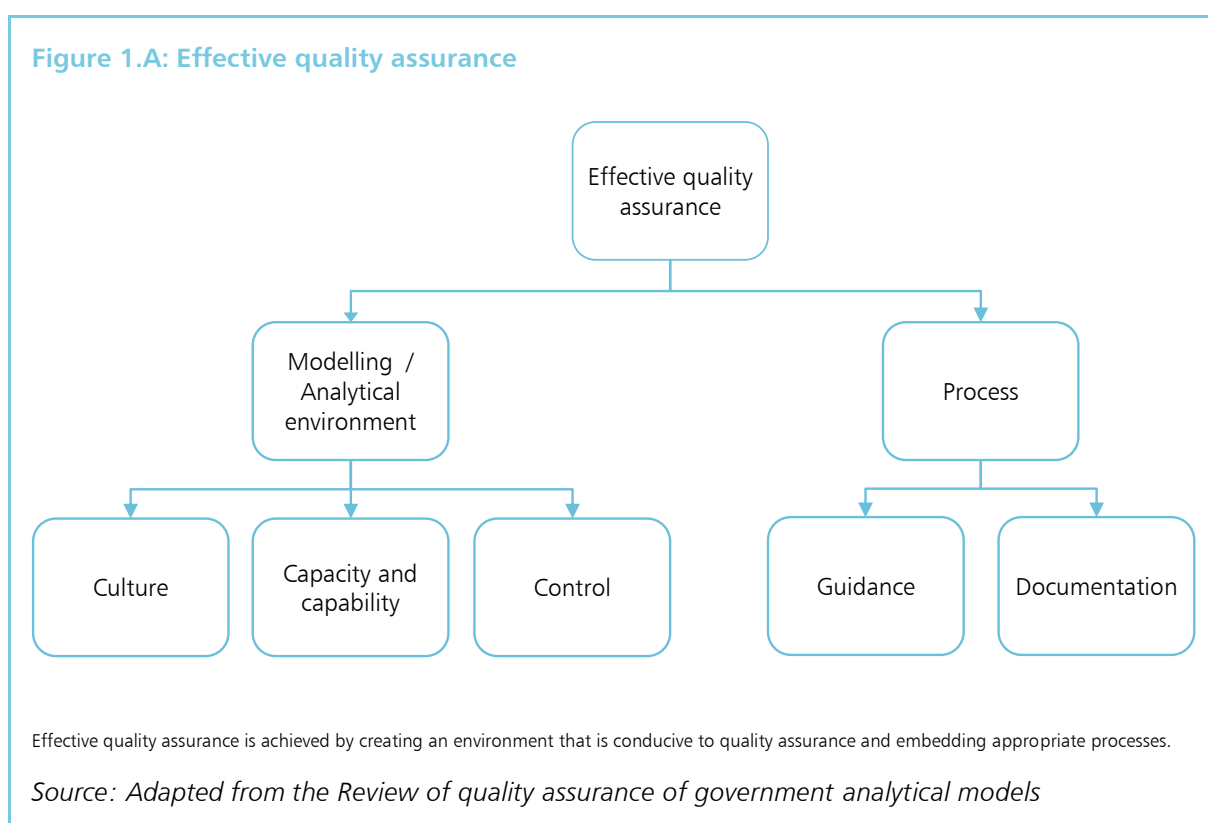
Figure 1.A: Effective quality assurance

Effective quality assurance

Modelling / Analytical environment

Process

Culture

Capacity and capability

Control

Guidance

Documentation

Effective quality assurance is achieved by creating an environment that is conducive to quality assurance and embedding appropriate processes.

Source: Adapted from the Review of quality assurance of government analytical models